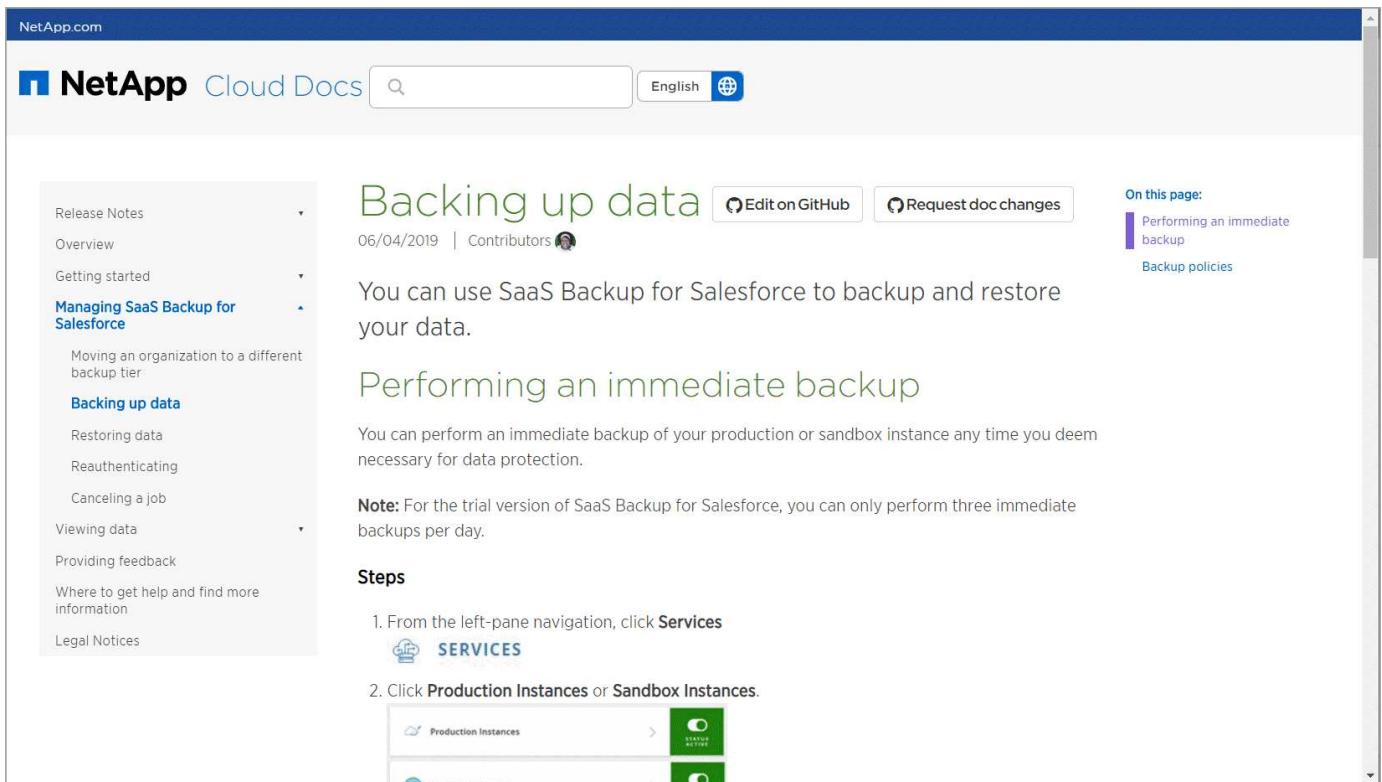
NetApp.com

NetApp Cloud Docs

English

Release Notes
Overview
Getting started
Managing SaaS Backup for Salesforce
Moving an organization to a different backup tier
Backing up data
Restoring data
Reauthenticating
Canceling a job
Viewing data
Providing feedback
Where to get help and find more information
Legal Notices

Backing up data Edit on GitHub Request doc changes

06/04/2019 | Contributors

You can use SaaS Backup for Salesforce to backup and restore your data.

Performing an immediate backup

You can perform an immediate backup of your production or sandbox instance any time you deem necessary for data protection.

Note: For the trial version of SaaS Backup for Salesforce, you can only perform three immediate backups per day.

Steps

1. From the left-pane navigation, click Services

SERVICES

2. Click Production Instances or Sandbox Instances.

Production Instances

STATUS ACTIVE

On this page:
Performing an immediate backup
Backup policies